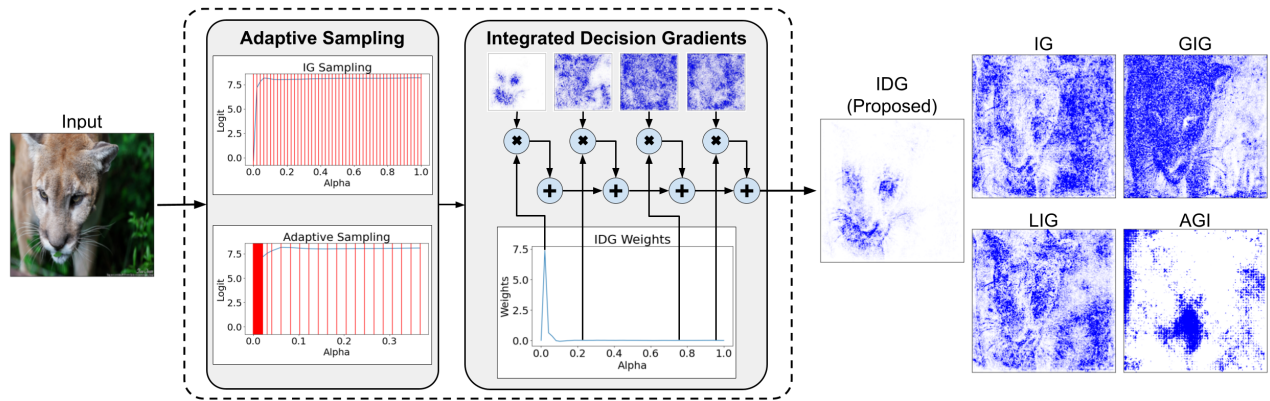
Input

Adaptive Sampling

IG Sampling

Logit

7.5
5.0
2.5
0.0

0.0 0.2 0.4 0.6 0.8 1.0
Alpha

Adaptive Sampling

Logit

7.5
5.0
2.5
0.0

0.0 0.1 0.2 0.3
Alpha

Integrated Decision Gradients

IDG Weights

Weights

7.5
5.0
2.5
0.0

0.0 0.2 0.4 0.6 0.8 1.0
Alpha

IDG
(Proposed)

IG

GIG

LIG

AGI